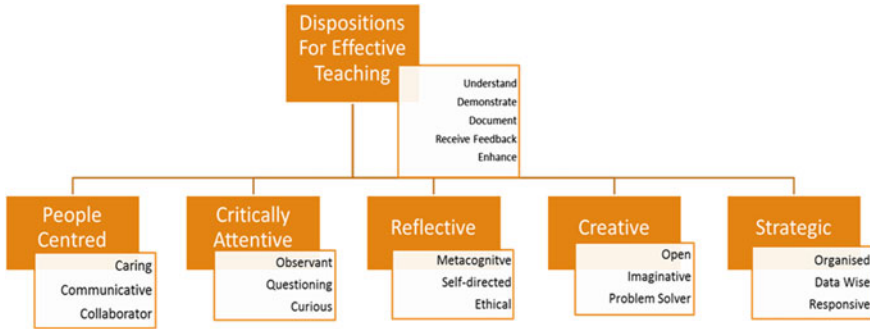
Dispositions For Effective Teaching

Understand
Demonstrate
Document
Receive Feedback
Enhance

People Centred

Caring
Communicative
Collaborator

Critically Attentive

Observant
Questioning
Curious

Reflective

Metacognitve
Self-directed
Ethical

Creative

Open
Imaginative
Problem Solver

Strategic

Organised
Data Wise
Responsive